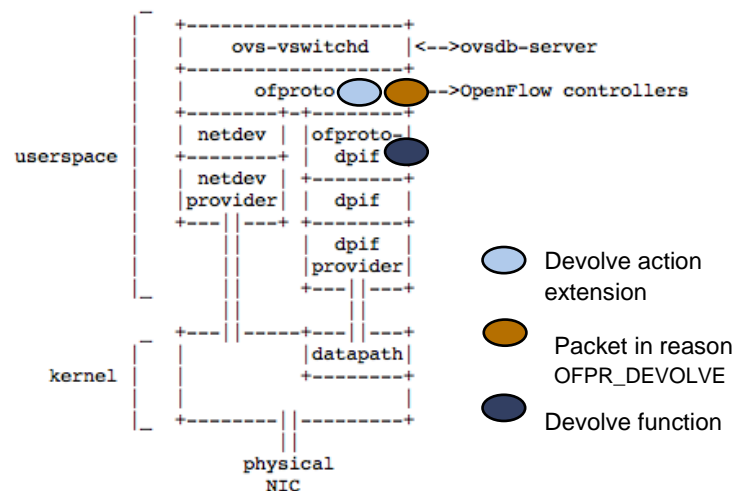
ovs-vswitchd <-->ovsdb-server

ofproto -->OpenFlow controllers

netdev

ofproto-dpif

userspace

netdev provider

dpif

dpif provider

kernel

datapath

physical NIC

Devolve action extension

Packet in reason OFPR_DEVOLVE

Devolve function